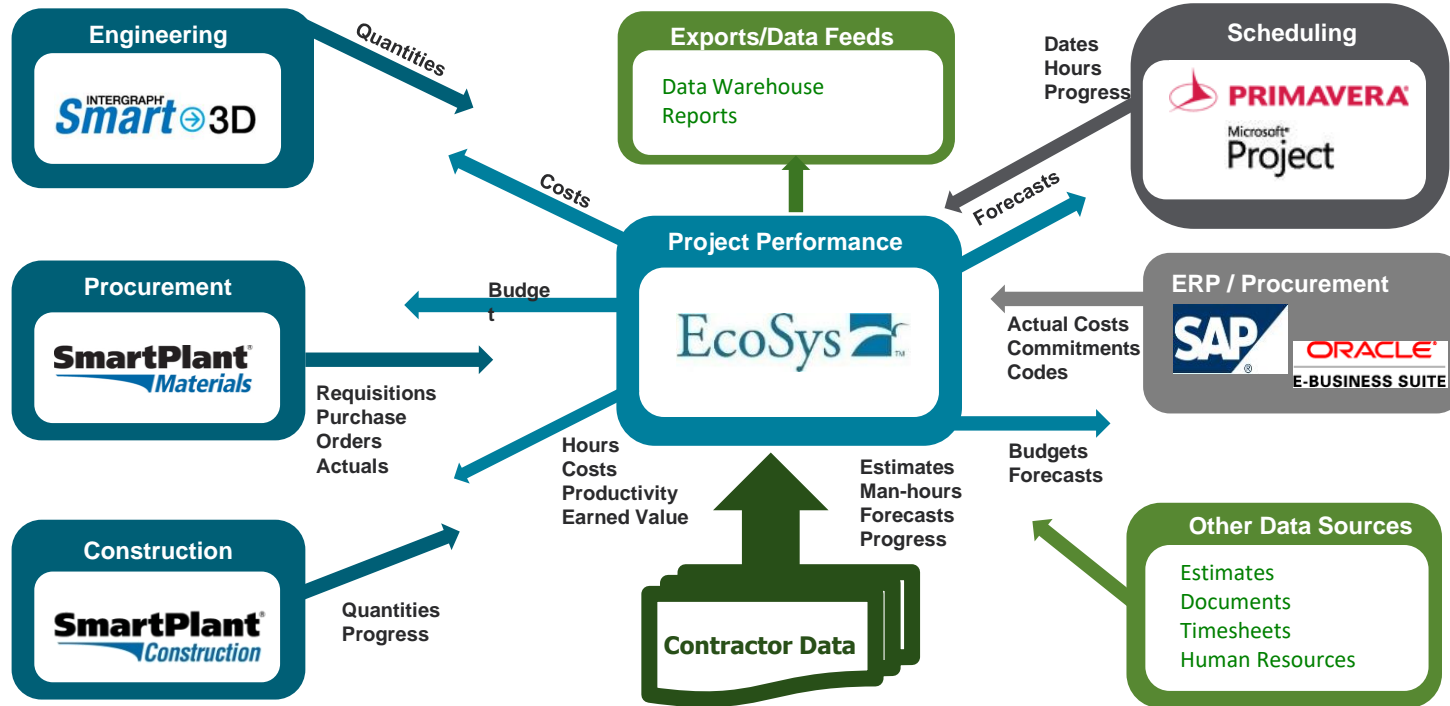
Engineering

INTERGRAPH Smart 3D

Quantities

Exports/Data Feeds

Data Warehouse
Reports

Dates
Hours
Progress

Scheduling

PRIMAVERA

Microsoft Project

Costs

Forecasts

Project Performance

EcoSys

Procurement

SmartPlant Materials

Budget

ERP / Procurement

Actual Costs
Commitments
Codes

SAP

ORACLE
E-BUSINESS SUITE

Requisitions
Purchase Orders
Actuals

Hours
Costs
Productivity
Earned Value

Estimates
Man-hours
Forecasts
Progress

Budgets
Forecasts

Construction

SmartPlant Construction

Quantities
Progress

Contractor Data

Other Data Sources

Estimates
Documents
Timesheets
Human Resources